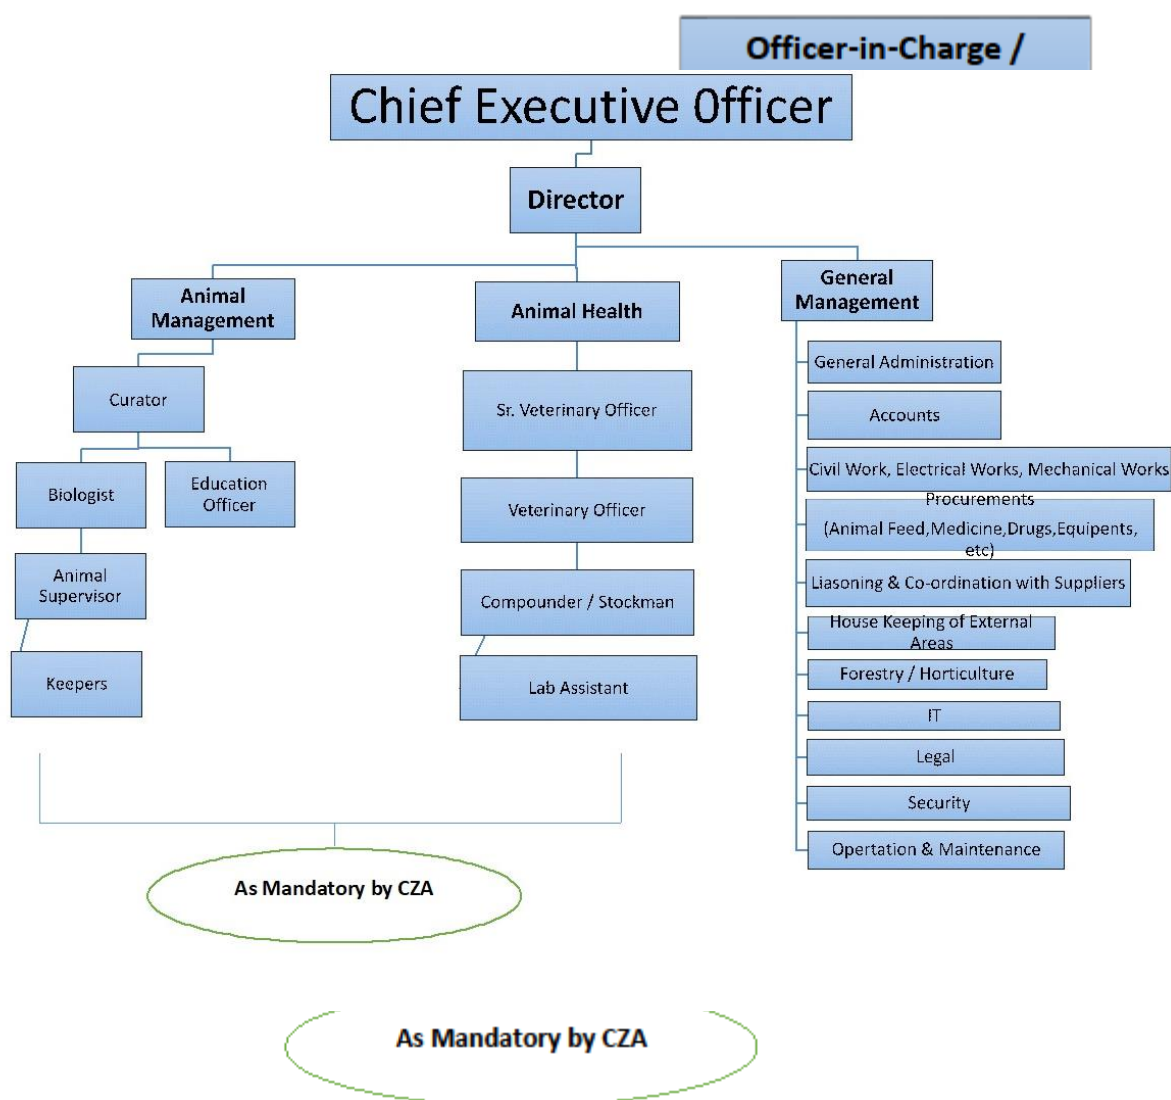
Officer-in-Charge /

Chief Executive Officer

Director

Animal Management

Curator

Biologist

Education Officer

Animal Supervisor

Keepers

Animal Health

Sr. Veterinary Officer

Veterinary Officer

Compounder / Stockman

Lab Assistant

General Management

General Administration

Accounts

Civil Work, Electrical Works, Mechanical Works

Procurements (Animal Feed,Medicine,Drugs,Equipents, etc)

Liasoning & Co-ordination with Suppliers

House Keeping of External Areas

Forestry / Horticulture

IT

Legal

Security

Opertation & Maintenance

As Mandatory by CZA

As Mandatory by CZA